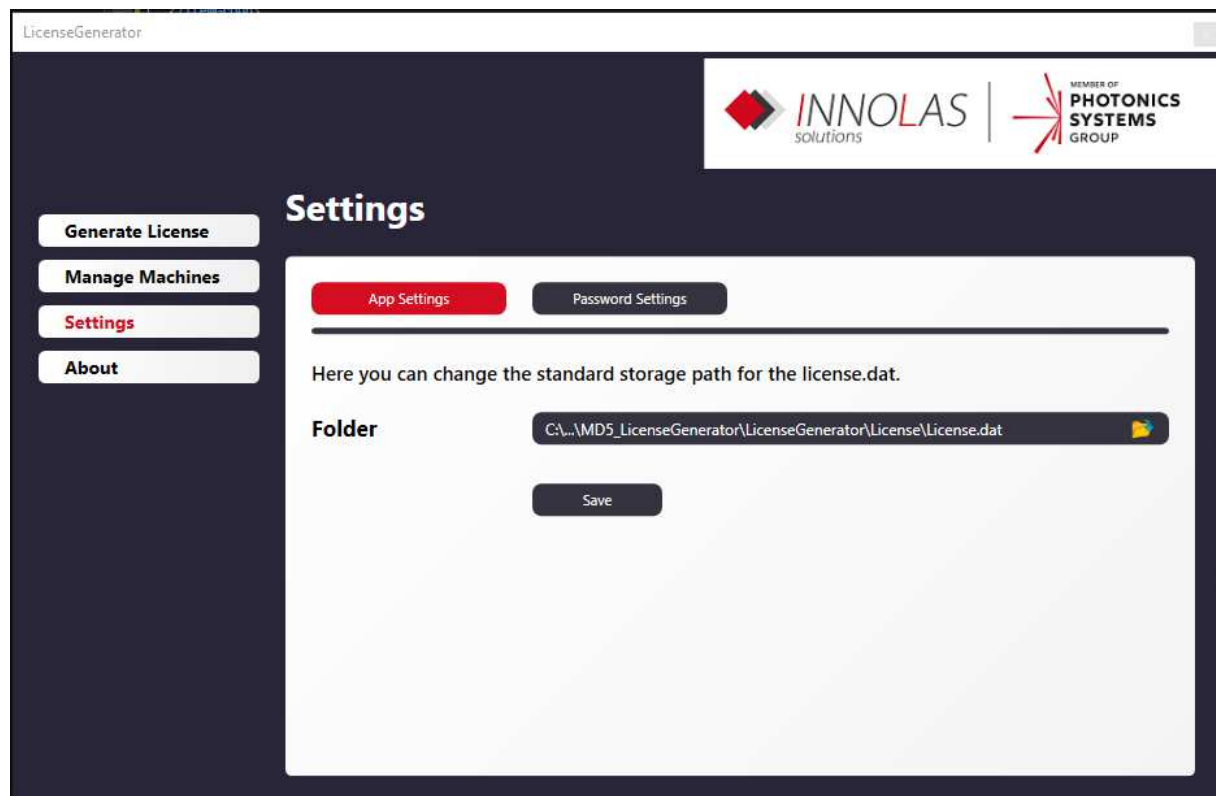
LicenseGenerator

INNOLAS solutions

MEMBER OF PHOTONICS SYSTEMS GROUP

Generate License
Manage Machines
Settings
About

Settings

App Settings
Password Settings

Here you can change the standard storage path for the license.dat.

Folder
C:\...\MD5_LicenseGenerator\LicenseGenerator\License\License.dat

Save